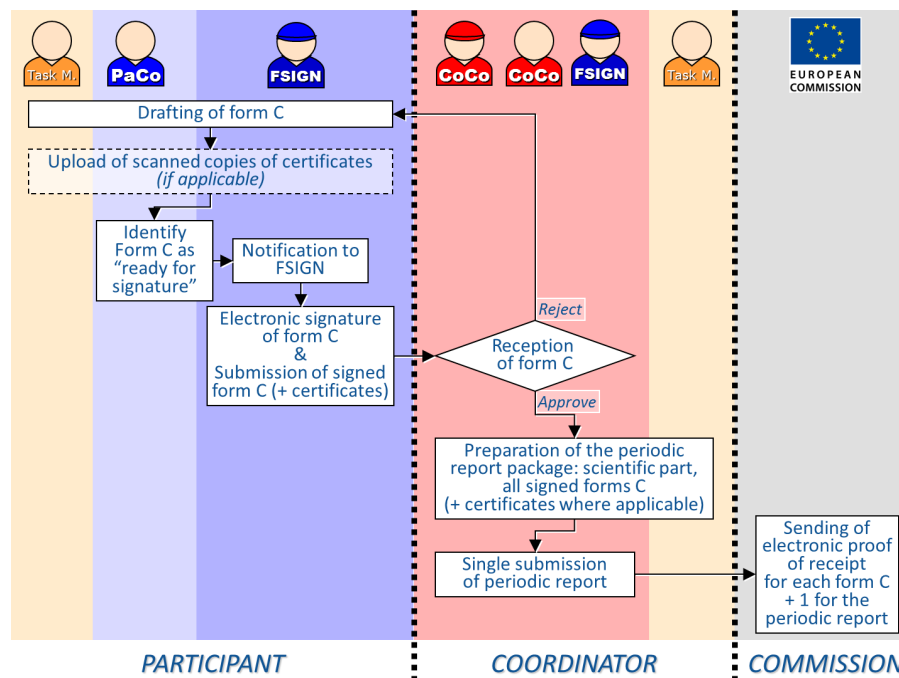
Task M.

PaCo

FSIGN

CoCo

CoCo

FSIGN

Task M.

EUROPEAN COMMISSION

Drafting of form C

Upload of scanned copies of certificates (if applicable)

Identify Form C as "ready for signature"

Notification to FSIGN

Electronic signature of form C & Submission of signed form C (+ certificates)

Reject

Reception of form C

Approve

Preparation of the periodic report package: scientific part, all signed forms C (+ certificates where applicable)

Single submission of periodic report

Sending of electronic proof of receipt for each form C + 1 for the periodic report

PARTICIPANT

COORDINATOR

COMMISSION